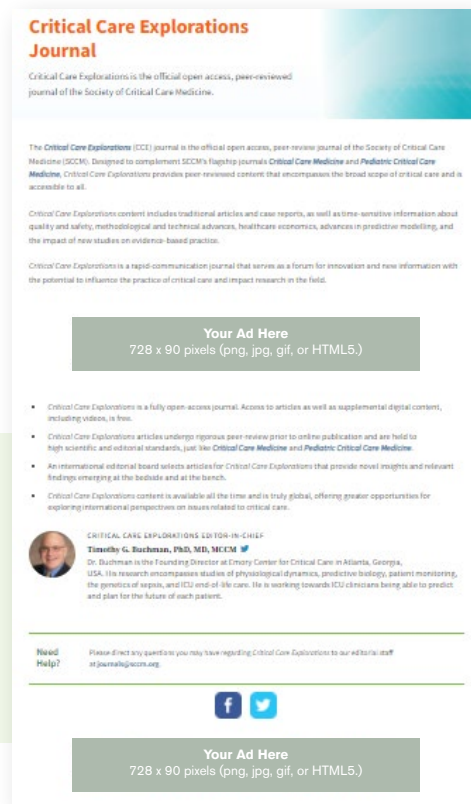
Critical Care Explorations Journal

Critical Care Explorations is the official open access, peer-reviewed journal of the Society of Critical Care Medicine.

The Critical Care Explorations (CCE) journal is the official open access, peer-review journal of the Society of Critical Care Medicine (SCCM). Designed to complement SCCM's flagship journals Critical Care Medicine and Pediatric Critical Care Medicine, Critical Care Explorations provides peer-reviewed content that encompasses the broad scope of critical care and is accessible to all.

Critical Care Explorations content includes traditional articles and case reports, as well as time-sensitive information about quality and safety, methodological and technical advances, healthcare economics, advances in predictive modelling, and the impact of new studies on evidence-based practice.

Critical Care Explorations is a rapid-communication journal that serves as a forum for innovation and new information with the potential to influence the practice of critical care and impact research in the field.

Your Ad Here
728 x 90 pixels (png, jpg, gif, or HTML5.)

- Critical Care Explorations is a fully open-access journal. Access to articles as well as supplemental digital content, including videos, is free.
- Critical Care Explorations articles undergo rigorous peer-review prior to online publication and are held to high scientific and editorial standards, just like Critical Care Medicine and Pediatric Critical Care Medicine.
- An international editorial board selects articles for Critical Care Explorations that provide novel insights and relevant findings emerging at the bedside and at the bench.
- Critical Care Explorations content is available all the time and is truly global, offering greater opportunities for exploring international perspectives on issues related to critical care.

CRITICAL CARE EXPLORATIONS EDITOR-IN-CHIEF
Timothy G. Buchman, PhD, MD, MCCM
Dr. Buchman is the Founding Director at Emory Center for Critical Care in Atlanta, Georgia, USA. His research encompasses studies of physiological dynamics, predictive biology, patient monitoring, the genetics of sepsis, and ICU end-of-life care. He is working towards ICU clinicians being able to predict and plan for the future of each patient.

Need Help?
Please direct any questions you may have regarding Critical Care Explorations to our editorial staff at journals@sccm.org.

Your Ad Here
728 x 90 pixels (png, jpg, gif, or HTML5.)